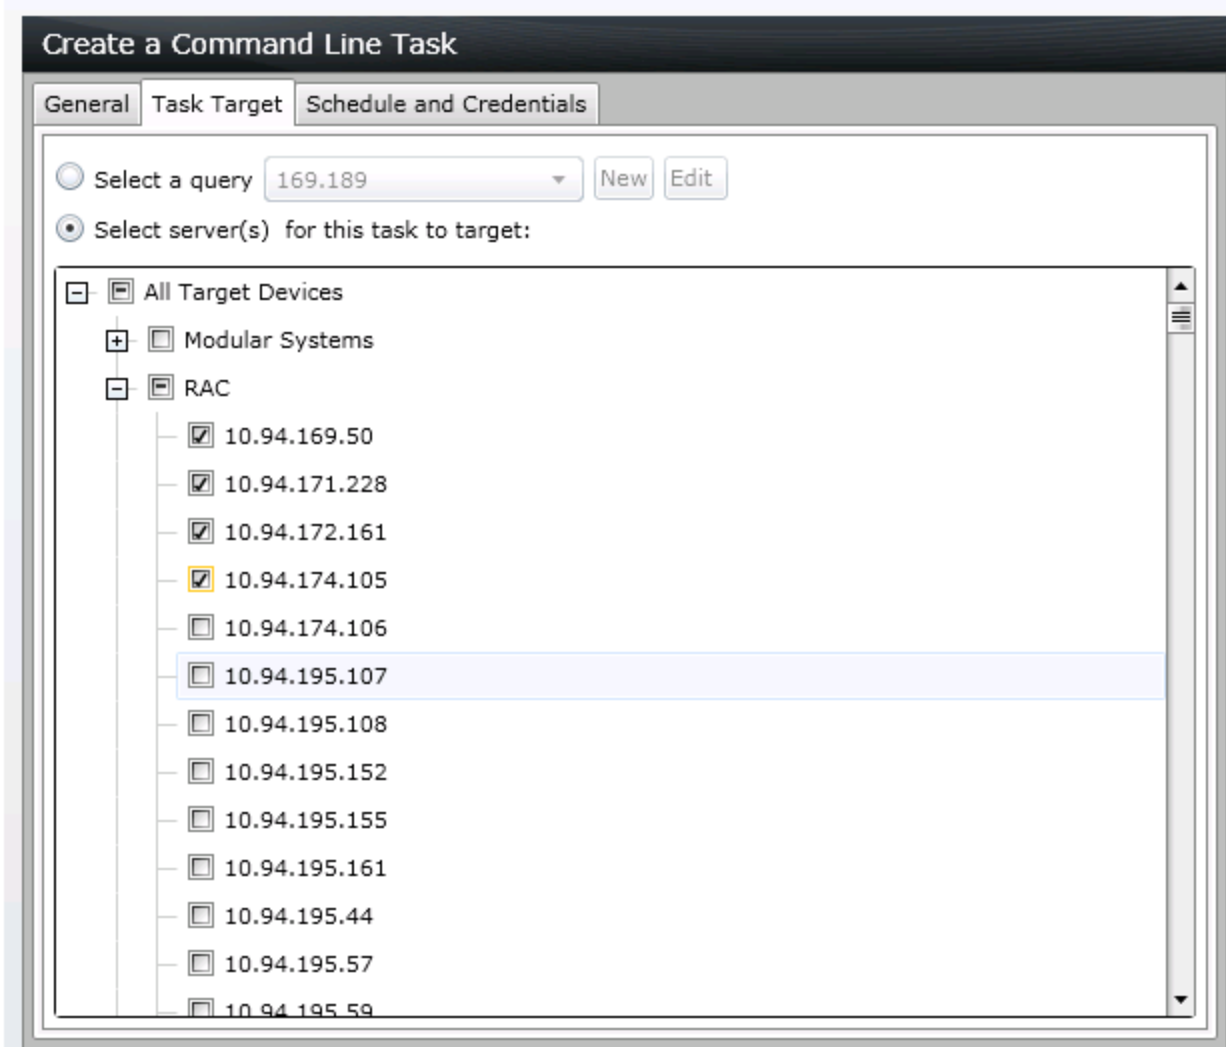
Create a Command Line Task

General | Task Target | Schedule and Credentials

Select a query 169.189 New Edit

Select server(s) for this task to target:

All Target Devices
Modular Systems
RAC
10.94.169.50
10.94.171.228
10.94.172.161
10.94.174.105
10.94.174.106
10.94.195.107
10.94.195.108
10.94.195.152
10.94.195.155
10.94.195.161
10.94.195.44
10.94.195.57
10.94.195.59